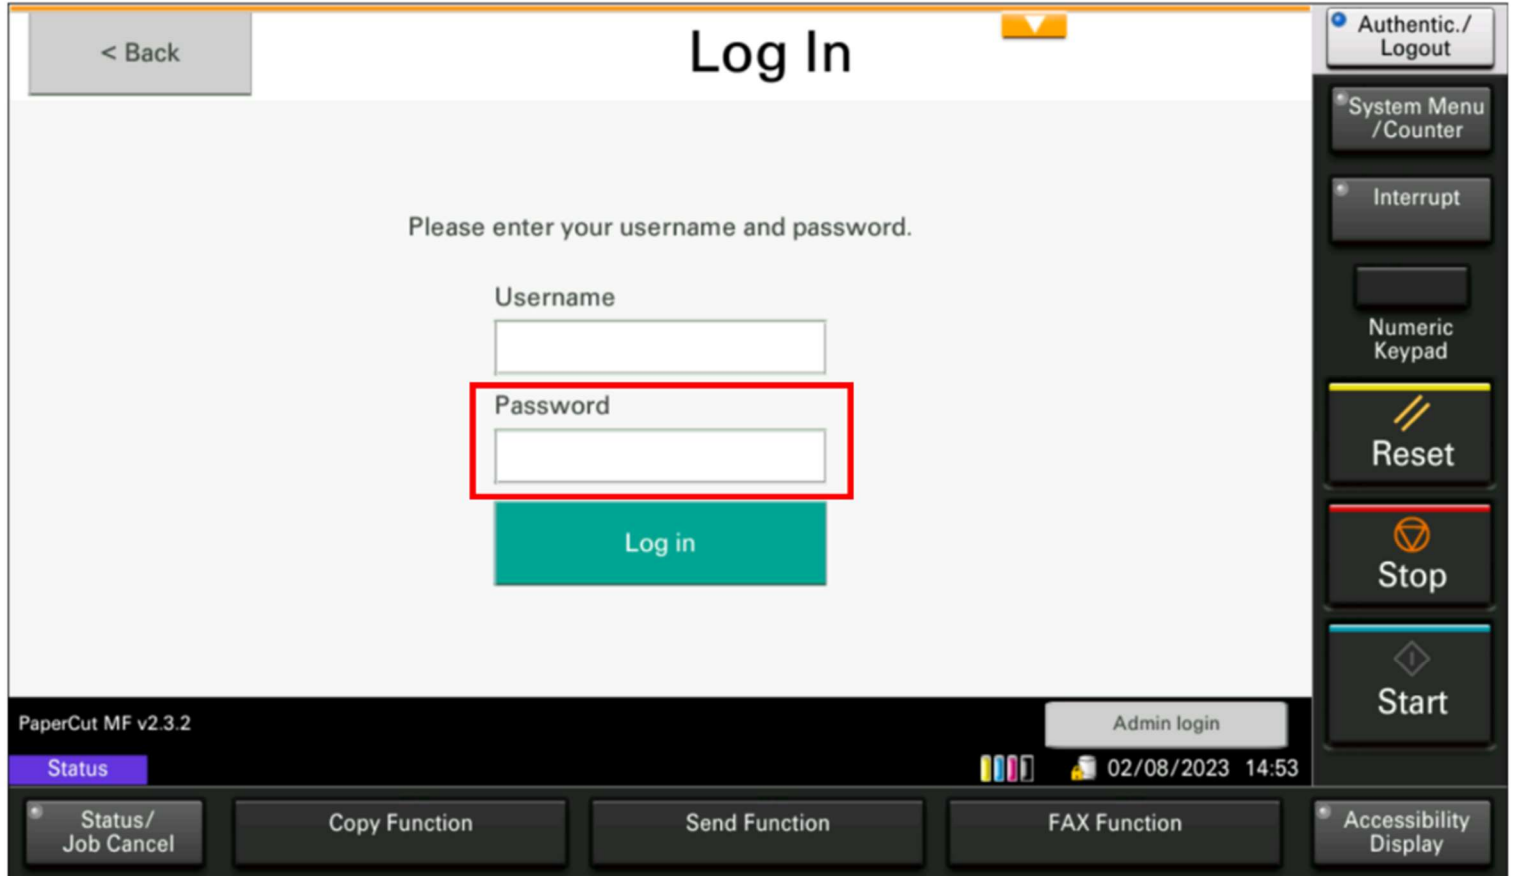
< Back

Log In

Authentic./ Logout

System Menu /Counter

Interrupt

Numeric Keypad

Reset

Stop

Start

Please enter your username and password.

Username

Password

Log in

PaperCut MF v2.3.2

Status

Admin login

02/08/2023 14:53

Status/ Job Cancel

Copy Function

Send Function

FAX Function

Accessibility Display